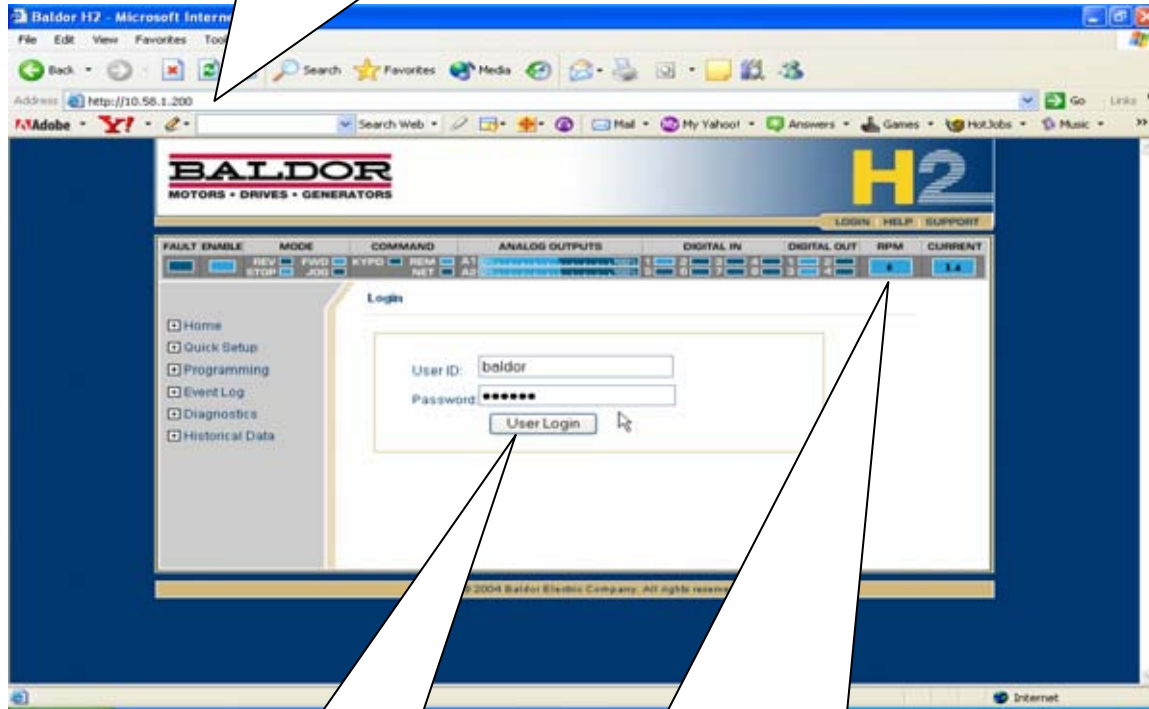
Baldor H2 - Microsoft Interne

File Edit View Favorites Too

Back Search Favorites Media

Address http://10.58.1.200

Go Links

Adobe Y! Search Web Mail My Yahoo! Answers Games HotJobs Music

BALDOR
MOTORS • DRIVES • GENERATORS

H2

LOGIN HELP SUPPORT

FAULT ENABLE MODE COMMAND ANALOG OUTPUTS DIGITAL IN DIGITAL OUT RPM CURRENT

REV FWD KYPD REM A1 1 2 3 4 1 2
STOP JOG NET A2 5 6 7 8 3 4

0 1.4

Login

Home
Quick Setup
Programming
Event Log
Diagnostics
Historical Data

User ID: baldor
Password: ••••••
User Login

© 2004 Baldor Electric Company. All rights reserve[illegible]

Internet